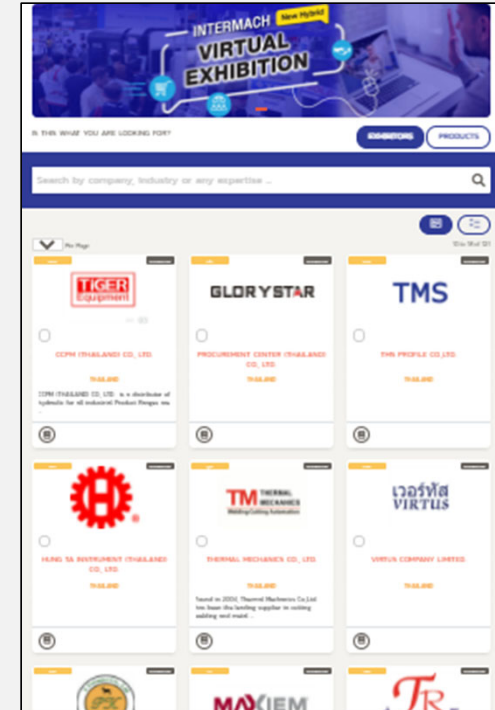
INTERMACH New Hybrid

VIRTUAL EXHIBITION

IS THIS WHAT YOU ARE LOOKING FOR?

EXHIBITORS

PRODUCTS

Search by company, industry or any expertise ...

Per Page

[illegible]

TIGER Equipment

CCPM (THAILAND) CO., LTD.

THAILAND

CCPM (THAILAND) CO., LTD. is a distributor of hydraulic for all industrial Product Ranges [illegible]

GLORYSTAR

PROCUREMENT CENTER (THAILAND) CO., LTD.

THAILAND

TMS

THN PROFILE CO.,LTD.

THAILAND

HUNG TA INSTRUMENT (THAILAND) CO., LTD.

THAILAND

TM THERMAL MECHANICS Welding Cutting Automation

THERMAL MECHANICS CO., LTD.

THAILAND

Found in 2004, Thermal Mechanics Co.,Ltd has been the leading supplier in cutting welding and maint...

เวอร์ทัส VIRTUS

VIRTUS COMPANY LIMITED

THAILAND

MAXIEM